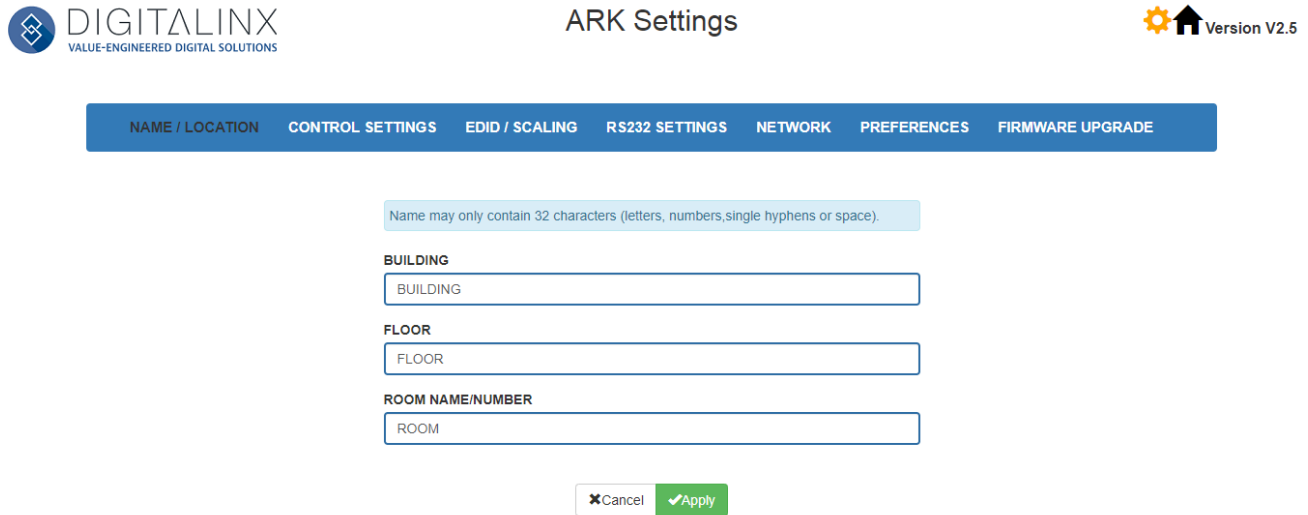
DIGITALINX
VALUE-ENGINEERED DIGITAL SOLUTIONS

ARK Settings

Version V2.5

NAME / LOCATION CONTROL SETTINGS EDID / SCALING RS232 SETTINGS NETWORK PREFERENCES FIRMWARE UPGRADE

Name may only contain 32 characters (letters, numbers,single hyphens or space).

BUILDING
BUILDING

FLOOR
FLOOR

ROOM NAME/NUMBER
ROOM

Cancel Apply